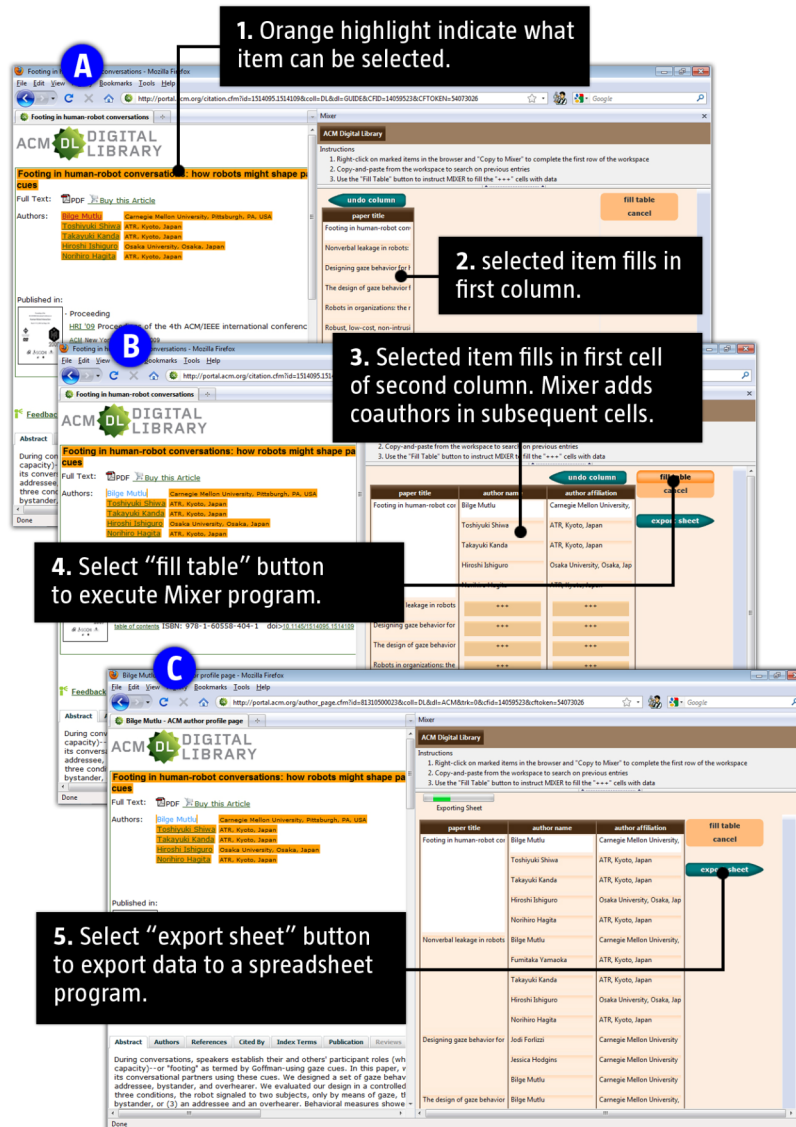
1. Orange highlight indicate what item can be selected.

A

Footing in human-robot conversations - Mozilla Firefox

File Edit View History Bookmarks Tools Help

http://portal.acm.org/citation.cfm?id=1514095.1514109&coll=DL&dl=GUIDE&CFID=14059523&CFTOKEN=54073026

Google

Footing in human-robot conversations

ACM DIGITAL LIBRARY

Footing in human-robot conversations: how robots might shape participant roles using gaze cues

Full Text: PDF Buy this Article

Authors: Bilge Mutlu Carnegie Mellon University, Pittsburgh, PA, USA
Toshiyuki Shiwa ATR, Kyoto, Japan
Takayuki Kanda ATR, Kyoto, Japan
Hiroshi Ishiguro Osaka University, Osaka, Japan
Norihiro Hagita ATR, Kyoto, Japan

Published in:

· Proceeding

HRI '09 Proceedings of the 4th ACM/IEEE international conferenc

ACM New Y

Feedback

Abstract

During conv capacity)-- its convers addressee, three condi bystander,

Done

Mixer

ACM Digital Library

Instructions
1. Right-click on marked items in the browser and "Copy to Mixer" to complete the first row of the workspace
2. Copy-and-paste from the workspace to search on previous entries
3. Use the "Fill Table" button to instruct MIXER to fill the "+++" cells with data

undo column

fill table
cancel

paper title

Footing in human-robot con

Nonverbal leakage in robots:

Designing gaze behavior f

The design of gaze behavior f

Robots in organizations: the r

Robust, low-cost, non-intrusi

2. selected item fills in first column.

3. Selected item fills in first cell of second column. Mixer adds coauthors in subsequent cells.

B

Footing in human-robot conversations - Mozilla Firefox

File Edit View History Bookmarks Tools Help

http://portal.acm.org/citation.cfm?id=1514095.1514109

Footing in human-robot conversations

ACM DIGITAL LIBRARY

Footing in human-robot conversations: how robots might shape participant roles using gaze cues

Full Text: PDF Buy this Article

Authors: Bilge Mutlu Carnegie Mellon University, Pittsburgh, PA, USA
Toshiyuki Shiwa ATR, Kyoto, Japan
Takayuki Kanda ATR, Kyoto, Japan
Hiroshi Ishiguro Osaka University, Osaka, Japan
Norihiro Hagita ATR, Kyoto, Japan

table of contents ISBN: 978-1-60558-404-1 doi>10.1145/1514095.1514109

Feedback

Abstract

During conv capacity)-- its convers addressee, three condi bystander,

Done

2. Copy-and-paste from the workspace to search on previous entries
3. Use the "Fill Table" button to instruct MIXER to fill the "+++" cells with data

undo column

fill table
cancel

export sheet

| paper title | author name | author affiliation |
|---|---|---|
| Footing in human-robot con | Bilge Mutlu | Carnegie Mellon University, |
| | Toshiyuki Shiwa | ATR, Kyoto, Japan |
| | Takayuki Kanda | ATR, Kyoto, Japan |
| | Hiroshi Ishiguro | Osaka University, Osaka, Jap |
| | Norihiro Hagita | ATR, Kyoto, Japan |
| leakage in robots | +++ | +++ |
| Designing gaze behavior for | +++ | +++ |
| The design of gaze behavior | +++ | +++ |
| Robots in organizations: the | +++ | +++ |

4. Select "fill table" button to execute Mixer program.

C

Bilge Mutlu - ACM author profile page - Mozilla Firefox

File Edit View History Bookmarks Tools Help

http://portal.acm.org/author_page.cfm?id=81310500023&coll=DL&dl=ACM&trk=0&cfid=14059523&cftoken=54073026

Google

Bilge Mutlu - ACM author profile page

ACM DIGITAL LIBRARY

Footing in human-robot conversations: how robots might shape participant roles using gaze cues

Full Text: PDF Buy this Article

Authors: Bilge Mutlu Carnegie Mellon University, Pittsburgh, PA, USA
Toshiyuki Shiwa ATR, Kyoto, Japan
Takayuki Kanda ATR, Kyoto, Japan
Hiroshi Ishiguro Osaka University, Osaka, Japan
Norihiro Hagita ATR, Kyoto, Japan

Published in:

Abstract | Authors | References | Cited By | Index Terms | Publication | Reviews

During conversations, speakers establish their and others' participant roles (wh capacity)--or "footing" as termed by Goffman-using gaze cues. In this paper, v its conversational partners using these cues. We designed a set of gaze behavi addressee, bystander, and overhearer. We evaluated our design in a controlled three conditions, the robot signaled to two subjects, only by means of gaze, tl bystander, or (3) an addressee and an overhearer. Behavioral measures showe

Done

Mixer

ACM Digital Library

Instructions
1. Right-click on marked items in the browser and "Copy to Mixer" to complete the first row of the workspace
2. Copy-and-paste from the workspace to search on previous entries
3. Use the "Fill Table" button to instruct MIXER to fill the "+++" cells with data

Exporting Sheet

fill table
cancel

export sheet

| paper title | author name | author affiliation |
|---|---|---|
| Footing in human-robot cor | Bilge Mutlu | Carnegie Mellon University, |
| | Toshiyuki Shiwa | ATR, Kyoto, Japan |
| | Takayuki Kanda | ATR, Kyoto, Japan |
| | Hiroshi Ishiguro | Osaka University, Osaka, Jap |
| | Norihiro Hagita | ATR, Kyoto, Japan |
| Nonverbal leakage in robots | Bilge Mutlu | Carnegie Mellon University, |
| | Fumitaka Yamaoka | ATR, Kyoto, Japan |
| | Takayuki Kanda | ATR, Kyoto, Japan |
| | Hiroshi Ishiguro | Osaka University, Osaka, Jap |
| | Norihiro Hagita | ATR, Kyoto, Japan |
| Designing gaze behavior for | Jodi Forlizzi | Carnegie Mellon University |
| | Jessica Hodgins | Carnegie Mellon University |
| | Bilge Mutlu | Carnegie Mellon University |
| The design of gaze behavior | Bilge Mutlu | Carnegie Mellon University |

5. Select "export sheet" button to export data to a spreadsheet program.